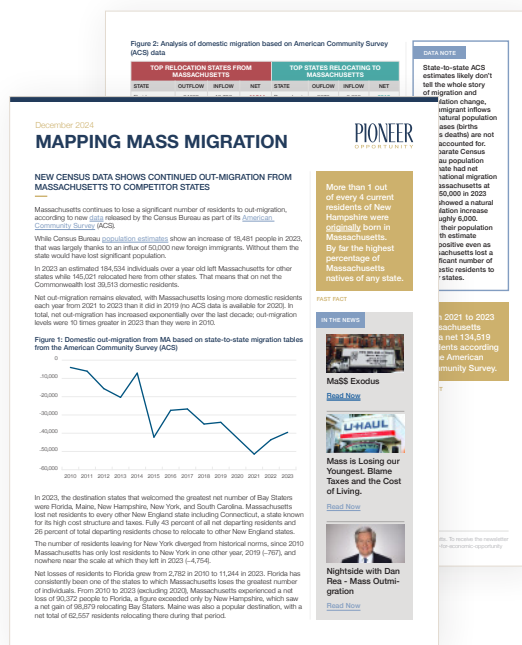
Figure 2: Analysis of domestic migration based on American Community Survey (ACS) data

| TOP RELOCATION STATES FROM MASSACHUSETTS | | | | TOP STATES RELOCATING TO MASSACHUSETTS | | | |
|---|---|---|---|---|---|---|---|
| STATE | OUTFLOW | INFLOW | NET | STATE | OUTFLOW | INFLOW | NET |

DATA NOTE

State-to-state ACS estimates likely don't tell the whole story of migration and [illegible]lation change, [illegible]mmigrant inflows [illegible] natural population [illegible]ases (births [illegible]s deaths) are not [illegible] accounted for. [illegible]parate Census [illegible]au population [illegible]ates had net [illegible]national migration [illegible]assachusetts at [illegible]50,000 in 2023 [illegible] showed a natural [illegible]lation increase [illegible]ughly 6,000. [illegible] their population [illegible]th estimate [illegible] positive even as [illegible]achusetts lost a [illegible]ficant number of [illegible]estic residents to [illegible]r states.

December 2024

MAPPING MASS MIGRATION

PIONEER
OPPORTUNITY

NEW CENSUS DATA SHOWS CONTINUED OUT-MIGRATION FROM MASSACHUSETTS TO COMPETITOR STATES

Massachusetts continues to lose a significant number of residents to out-migration, according to new data released by the Census Bureau as part of its American Community Survey (ACS).

While Census Bureau population estimates show an increase of 18,481 people in 2023, that was largely thanks to an influx of 50,000 new foreign immigrants. Without them the state would have lost significant population.

In 2023 an estimated 184,534 individuals over a year old left Massachusetts for other states while 145,021 relocated here from other states. That means that on net the Commonwealth lost 39,513 domestic residents.

Net out-migration remains elevated, with Massachusetts losing more domestic residents each year from 2021 to 2023 than it did in 2019 (no ACS data is available for 2020). In total, net out-migration has increased exponentially over the last decade; out-migration levels were 10 times greater in 2023 than they were in 2010.

Figure 1: Domestic out-migration from MA based on state-to-state migration tables from the American Community Survey (ACS)

0
-10,000
-20,000
-30,000
-40,000
-50,000
-60,000
2010 2011 2012 2013 2014 2015 2016 2017 2018 2019 2020 2021 2022 2023

In 2023, the destination states that welcomed the greatest net number of Bay Staters were Florida, Maine, New Hampshire, New York, and South Carolina. Massachusetts lost net residents to every other New England state including Connecticut, a state known for its high cost structure and taxes. Fully 43 percent of all net departing residents and 26 percent of total departing residents chose to relocate to other New England states.

The number of residents leaving for New York diverged from historical norms, since 2010 Massachusetts has only lost residents to New York in one other year, 2019 (–767), and nowhere near the scale at which they left in 2023 (–4,754).

Net losses of residents to Florida grew from 2,782 in 2010 to 11,244 in 2023. Florida has consistently been one of the states to which Massachusetts loses the greatest number of individuals. From 2010 to 2023 (excluding 2020), Massachusetts experienced a net loss of 90,352 people to Florida, a figure exceeded only by New Hampshire, which saw a net gain of 98,879 relocating Bay Staters. Maine was also a popular destination, with a net total of 62,557 residents relocating there during that period.

More than 1 out of every 4 current residents of New Hampshire were originally born in Massachusetts. By far the highest percentage of Massachusetts natives of any state.

FAST FACT

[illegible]21 to 2023 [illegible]sachusetts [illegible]a net 134,519 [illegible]dents according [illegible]e American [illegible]munity Survey.

IN THE NEWS

Ma$$ Exodus
Read Now

U-HAUL

Mass is Losing our Youngest. Blame Taxes and the Cost of Living.
Read Now

Nightside with Dan Rea - Mass Outmigration
Read Now

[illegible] To receive the newsletter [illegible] economic opportunity.